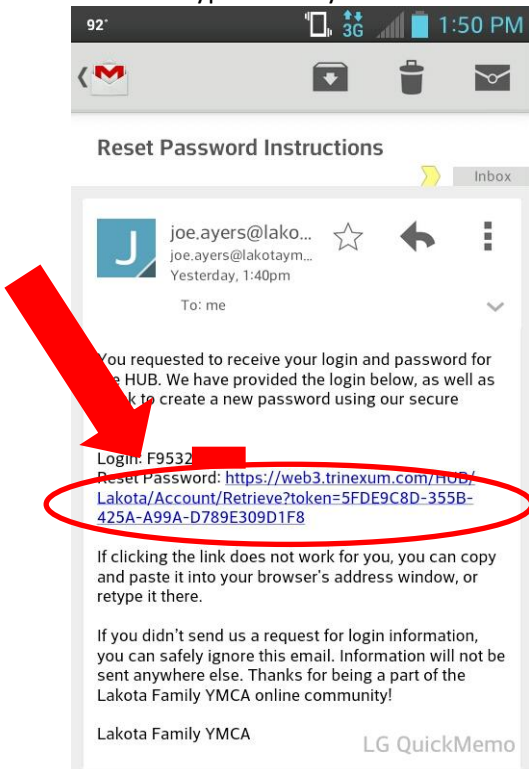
92° 3G 1:50 PM

Reset Password Instructions

Inbox

J

joe.ayers@lako...

joe.ayers@lakotaym...

Yesterday, 1:40pm

To: me

You requested to receive your login and password for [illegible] HUB. We have provided the login below, as well as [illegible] to create a new password using our secure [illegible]

Login: F9532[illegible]

Reset Password: https://web3.trinexum.com/HUB/Lakota/Account/Retrieve?token=5FDE9C8D-355B-425A-A99A-D789E309D1F8

If clicking the link does not work for you, you can copy and paste it into your browser's address window, or retype it there.

If you didn't send us a request for login information, you can safely ignore this email. Information will not be sent anywhere else. Thanks for being a part of the Lakota Family YMCA online community!

Lakota Family YMCA

LG QuickMemo